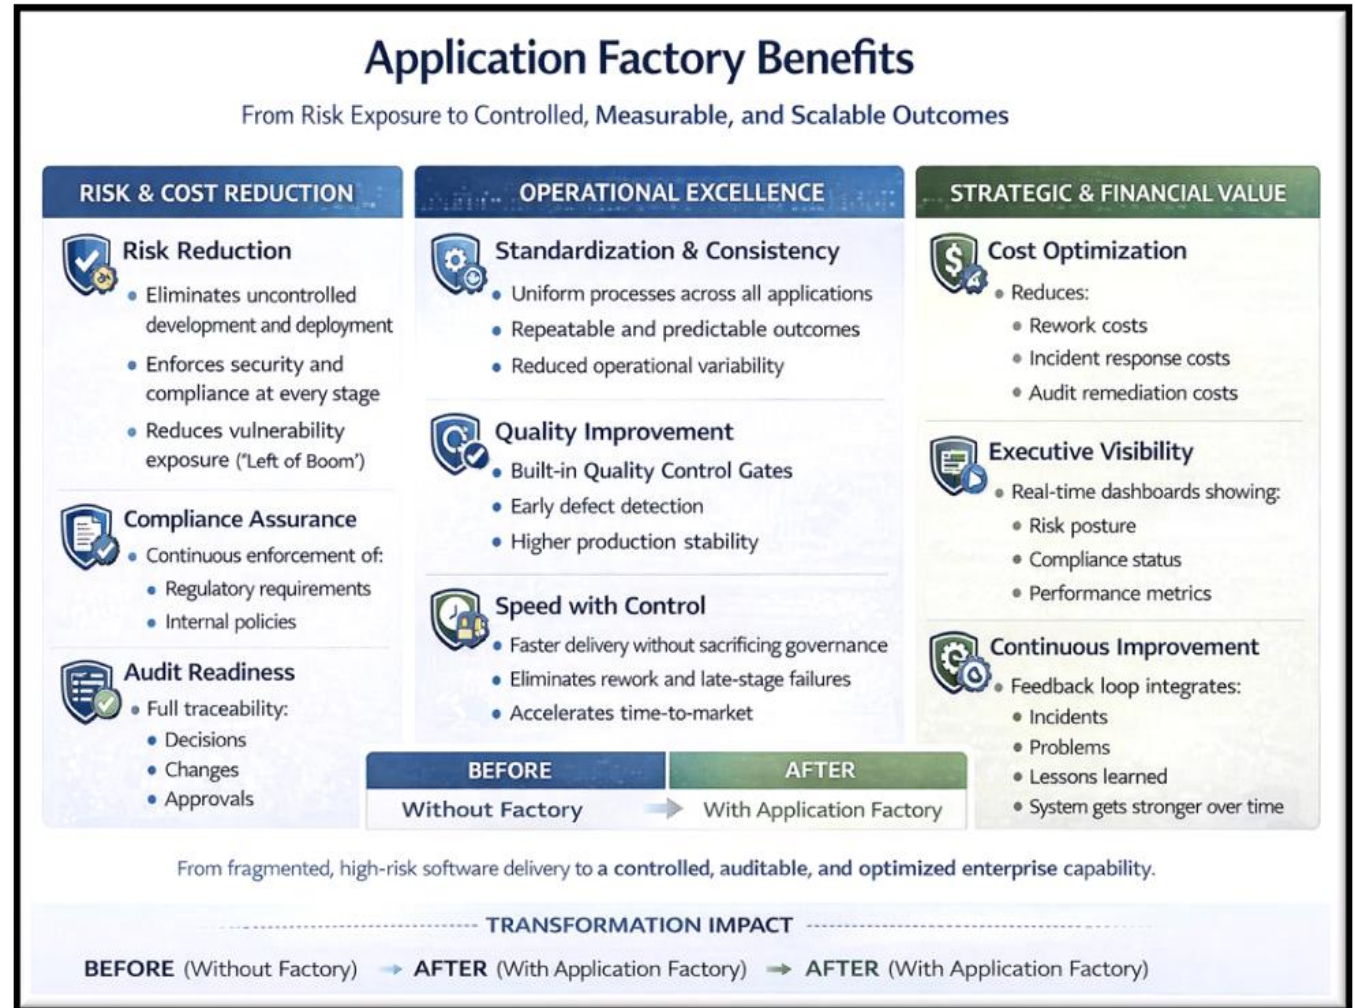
# Application Factory Benefits

From Risk Exposure to Controlled, Measurable, and Scalable Outcomes

RISK & COST REDUCTION

Risk Reduction
- Eliminates uncontrolled development and deployment
- Enforces security and compliance at every stage
- Reduces vulnerability exposure ('Left of Boom')

Compliance Assurance
- Continuous enforcement of:
  - Regulatory requirements
  - Internal policies

Audit Readiness
- Full traceability:
  - Decisions
  - Changes
  - Approvals

OPERATIONAL EXCELLENCE

Standardization & Consistency
- Uniform processes across all applications
- Repeatable and predictable outcomes
- Reduced operational variability

Quality Improvement
- Built-in Quality Control Gates
- Early defect detection
- Higher production stability

Speed with Control
- Faster delivery without sacrificing governance
- Eliminates rework and late-stage failures
- Accelerates time-to-market

| BEFORE | AFTER |
|---|---|
| Without Factory | With Application Factory |

STRATEGIC & FINANCIAL VALUE

Cost Optimization
- Reduces:
  - Rework costs
  - Incident response costs
  - Audit remediation costs

Executive Visibility
- Real-time dashboards showing:
  - Risk posture
  - Compliance status
  - Performance metrics

Continuous Improvement
- Feedback loop integrates:
  - Incidents
  - Problems
  - Lessons learned
  - System gets stronger over time

From fragmented, high-risk software delivery to a controlled, auditable, and optimized enterprise capability.

TRANSFORMATION IMPACT

BEFORE (Without Factory) → AFTER (With Application Factory) → AFTER (With Application Factory)